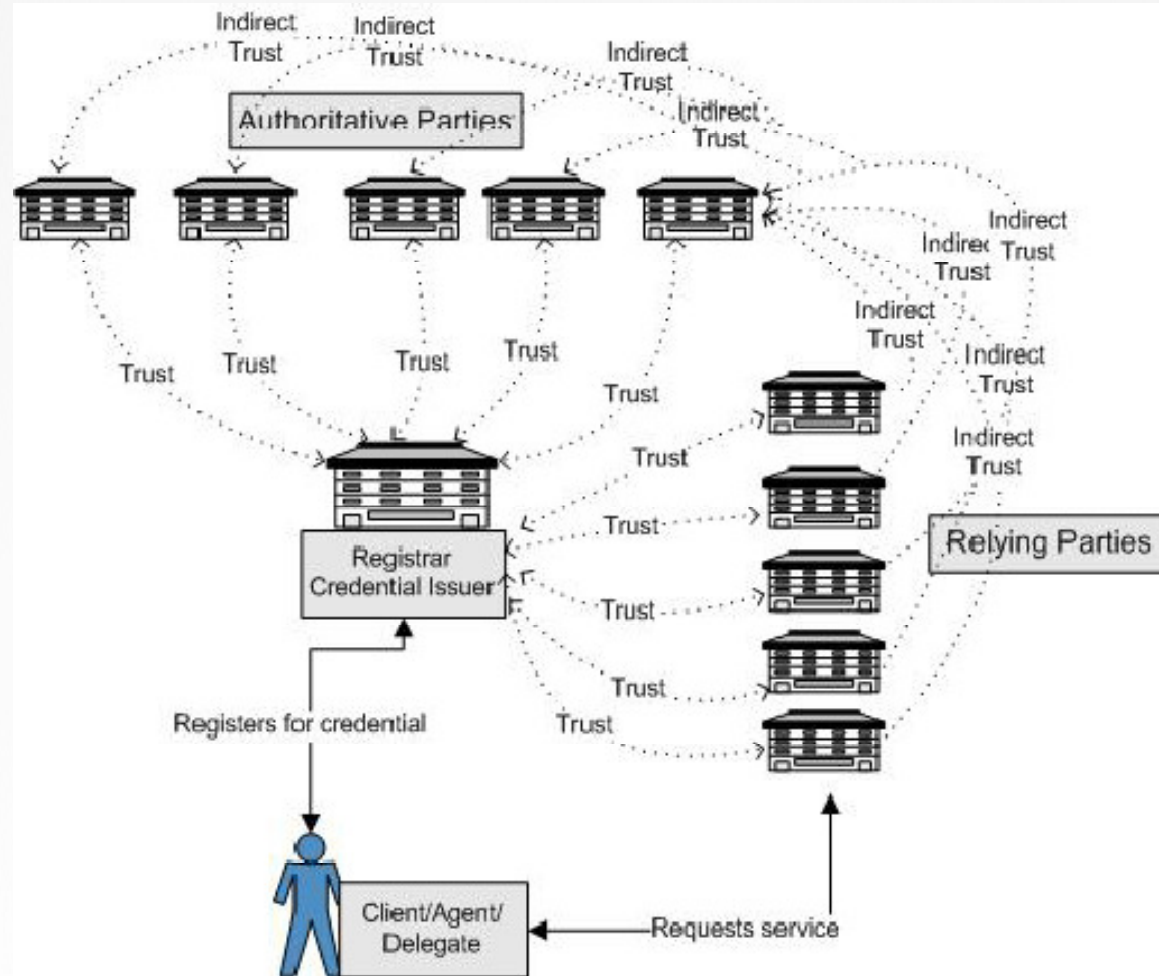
Indirect Trust

Indirect Trust

Indirect Trust

Authoritative Parties

Indirect Trust

Indirect Trust

Indirec Trust

Indirect Trust

Indirect Trust

Indirect Trust

Trust

Trust

Trust

Trust

Trust

Trust

Trust

Trust

Trust

Trust

Registrar Credential Issuer

Relying Parties

Registers for credential

Client/Agent/ Delegate

Requests service